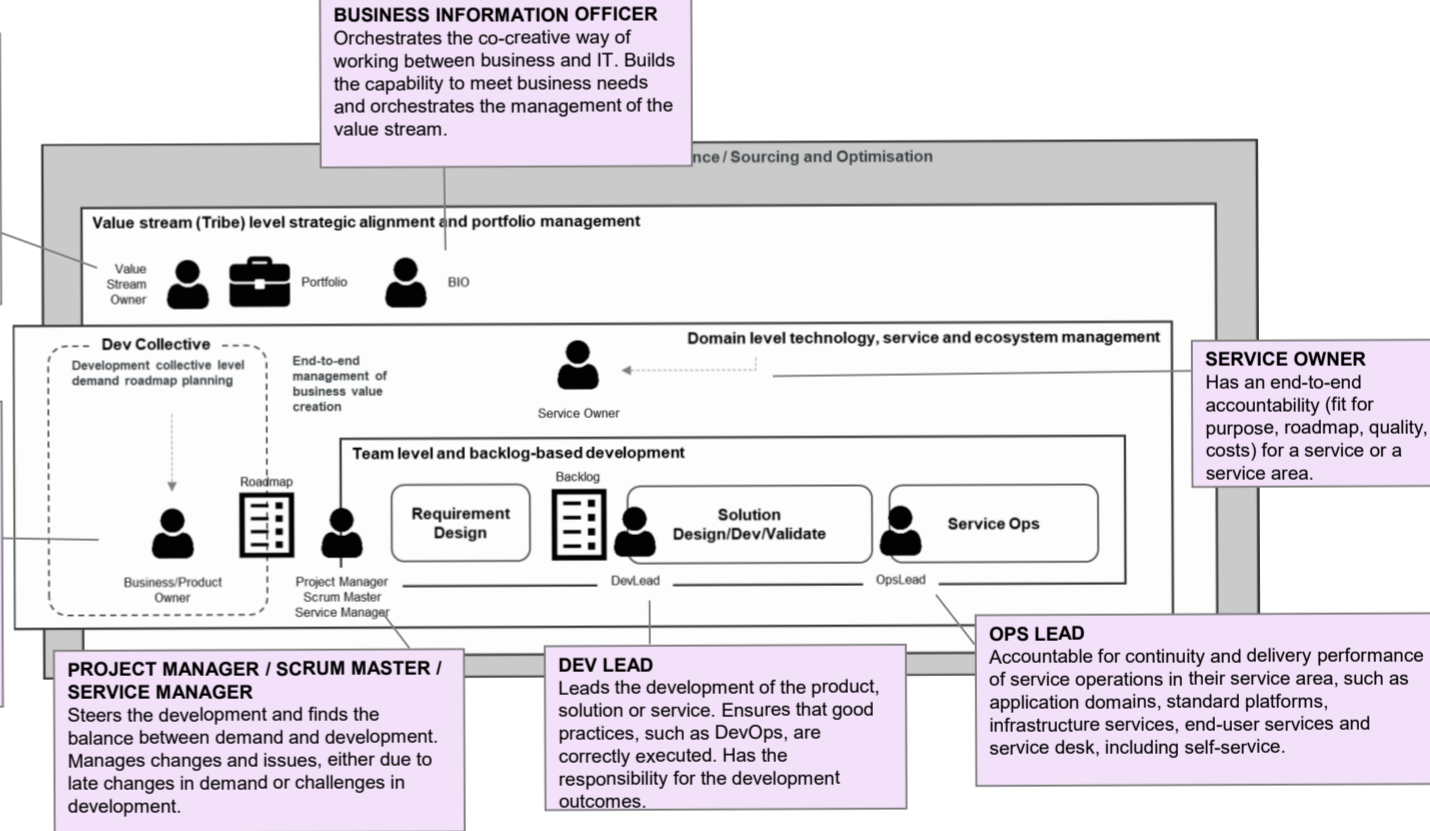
BUSINESS INFORMATION OFFICER
Orchestrates the co-creative way of working between business and IT. Builds the capability to meet business needs and orchestrates the management of the value stream.

nce / Sourcing and Optimisation

Value stream (Tribe) level strategic alignment and portfolio management

Value Stream Owner

Portfolio

BIO

Dev Collective

Development collective level demand roadmap planning

End-to-end management of business value creation

Domain level technology, service and ecosystem management

Service Owner

SERVICE OWNER
Has an end-to-end accountability (fit for purpose, roadmap, quality, costs) for a service or a service area.

Team level and backlog-based development

Roadmap

Backlog

Requirement Design

Solution Design/Dev/Validate

Service Ops

Business/Product Owner

Project Manager Scrum Master Service Manager

DevLead

OpsLead

OPS LEAD
Accountable for continuity and delivery performance of service operations in their service area, such as application domains, standard platforms, infrastructure services, end-user services and service desk, including self-service.

PROJECT MANAGER / SCRUM MASTER / SERVICE MANAGER
Steers the development and finds the balance between demand and development. Manages changes and issues, either due to late changes in demand or challenges in development.

DEV LEAD
Leads the development of the product, solution or service. Ensures that good practices, such as DevOps, are correctly executed. Has the responsibility for the development outcomes.